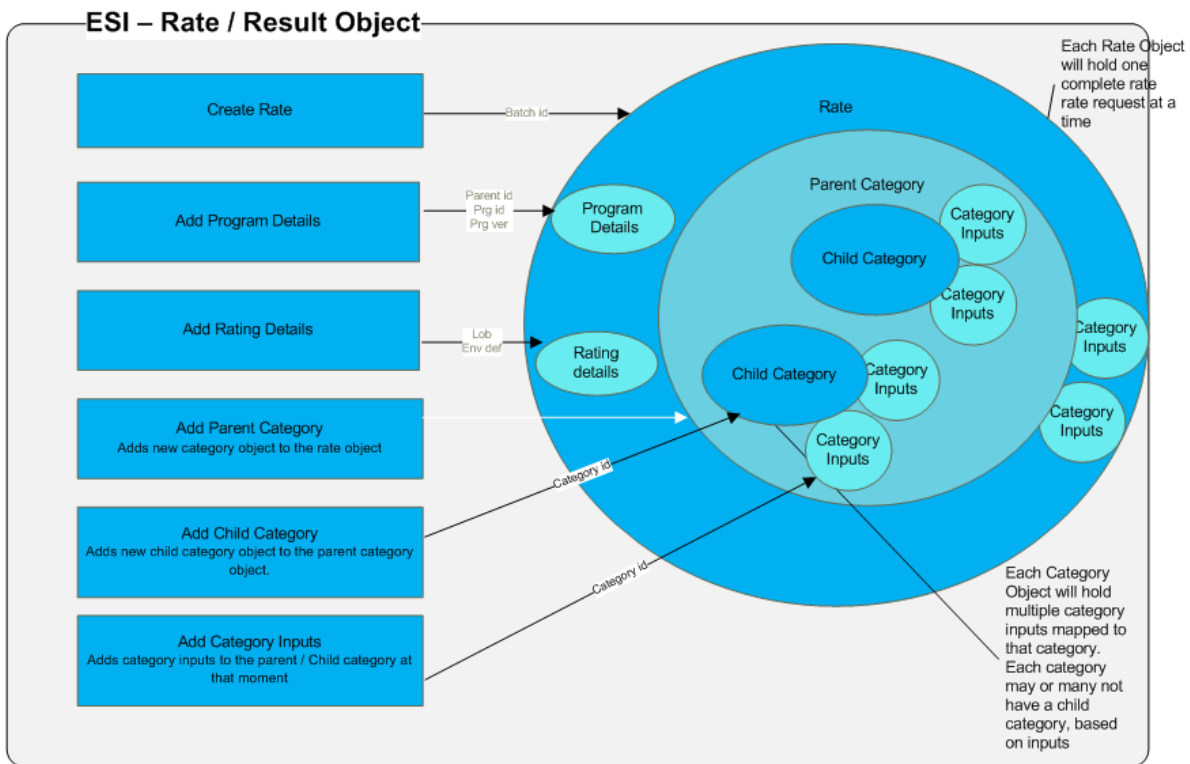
ESI – Rate / Result Object

Create Rate

Batch id

Add Program Details

Parent id
Prg id
Prg ver

Add Rating Details

Lob
Env def

Add Parent Category
Adds new category object to the rate object

Add Child Category
Adds new child category object to the parent category object.

Category id

Add Category Inputs
Adds category inputs to the parent / Child category at that moment

Category id

Each Rate Object will hold one complete rate rate request at a time

Rate

Program Details

Rating details

Parent Category

Child Category

Category Inputs

Category Inputs

Child Category

Category Inputs

Category Inputs

Category Inputs

Category Inputs

Each Category Object will hold multiple category inputs mapped to that category. Each category may or many not have a child category, based on inputs